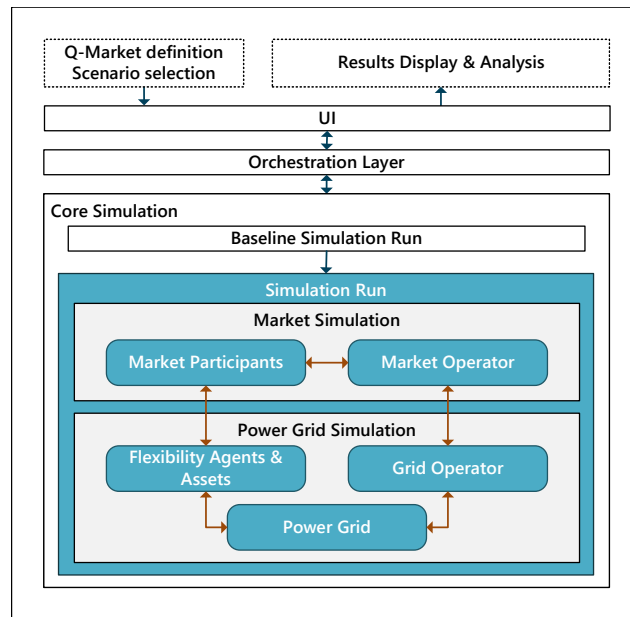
Q-Market definition
Scenario selection

Results Display & Analysis

UI

Orchestration Layer

Core Simulation

Baseline Simulation Run

Simulation Run

Market Simulation

Market Participants

Market Operator

Power Grid Simulation

Flexibility Agents & Assets

Grid Operator

Power Grid